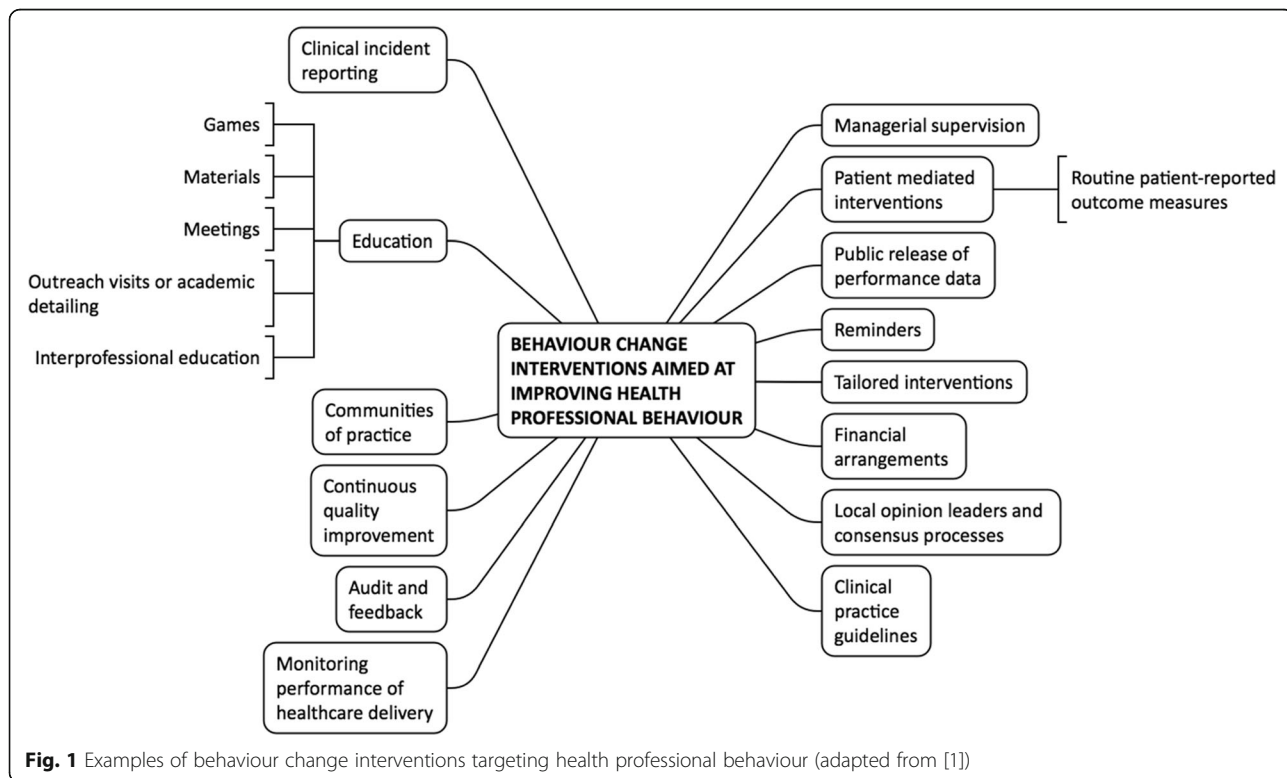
BEHAVIOUR CHANGE INTERVENTIONS AIMED AT IMPROVING HEALTH PROFESSIONAL BEHAVIOUR

Clinical incident reporting

Games

Materials

Meetings

Outreach visits or academic detailing

Interprofessional education

Education

Communities of practice

Continuous quality improvement

Audit and feedback

Monitoring performance of healthcare delivery

Managerial supervision

Patient mediated interventions

Routine patient-reported outcome measures

Public release of performance data

Reminders

Tailored interventions

Financial arrangements

Local opinion leaders and consensus processes

Clinical practice guidelines

Fig. 1 Examples of behaviour change interventions targeting health professional behaviour (adapted from [1])